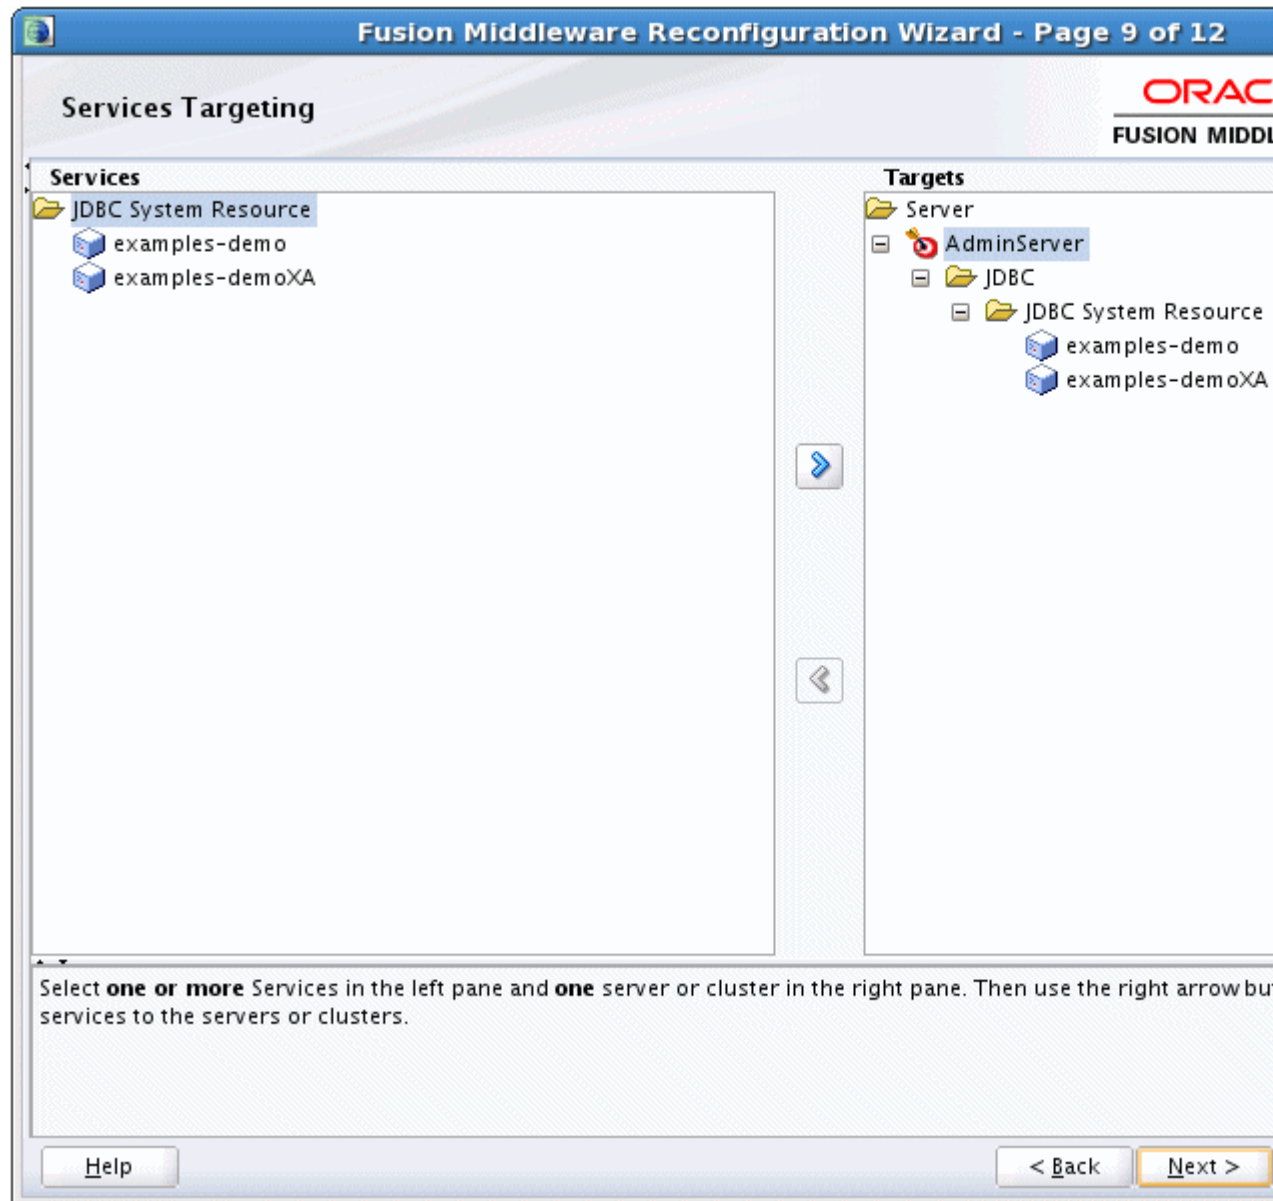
Fusion Middleware Reconfiguration Wizard - Page 9 of 12

Services Targeting

ORAC
FUSION MIDDL

Services
JDBC System Resource
examples-demo
examples-demoXA

Targets
Server
AdminServer
JDBC
JDBC System Resource
examples-demo
examples-demoXA

Select **one or more** Services in the left pane and **one** server or cluster in the right pane. Then use the right arrow bu services to the servers or clusters.

Help

< Back
Next >